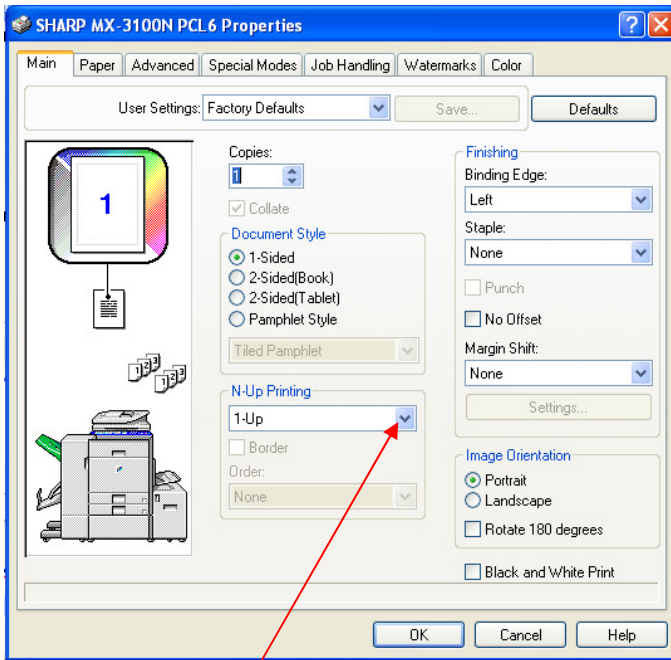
SHARP MX-3100N PCL6 Properties

Main | Paper | Advanced | Special Modes | Job Handling | Watermarks | Color

User Settings: Factory Defaults
Save...
Defaults

1

Copies:
1
Collate

Document Style
1-Sided
2-Sided(Book)
2-Sided(Tablet)
Pamphlet Style
Tiled Pamphlet

N-Up Printing
1-Up
Border
Order:
None

Finishing
Binding Edge:
Left
Staple:
None
Punch
No Offset
Margin Shift:
None
Settings...

Image Orientation
Portrait
Landscape
Rotate 180 degrees

Black and White Print

OK
Cancel
Help